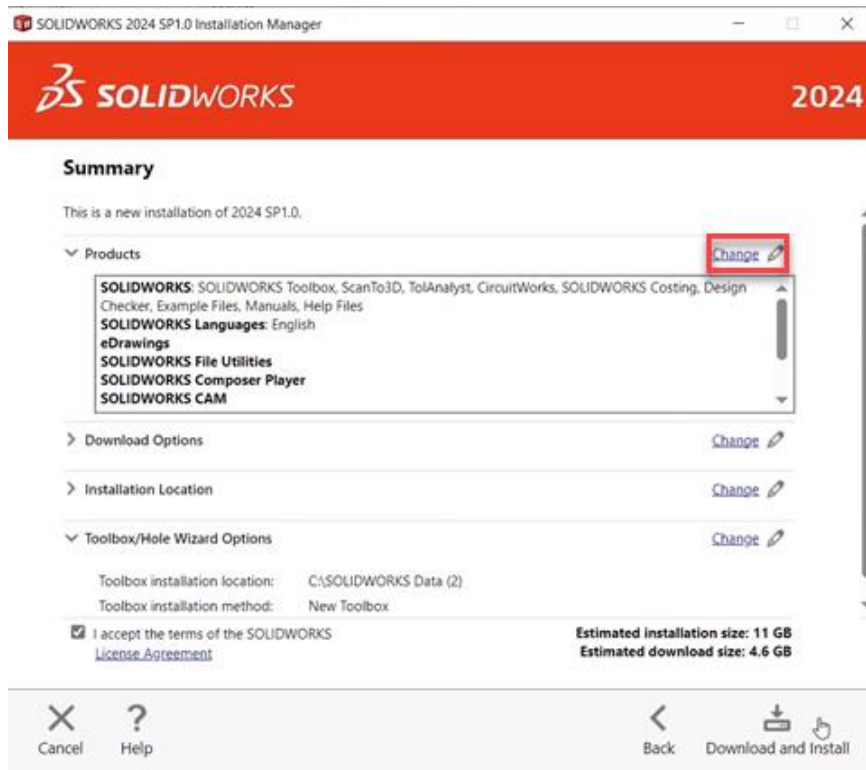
SOLIDWORKS 2024 SP1.0 Installation Manager

SOLIDWORKS

2024

Summary

This is a new installation of 2024 SP1.0.

Products

Change

**SOLIDWORKS**: SOLIDWORKS Toolbox, ScanTo3D, TolAnalyst, CircuitWorks, SOLIDWORKS Costing, Design Checker, Example Files, Manuals, Help Files
**SOLIDWORKS Languages**: English
**eDrawings**
**SOLIDWORKS File Utilities**
**SOLIDWORKS Composer Player**
**SOLIDWORKS CAM**

Download Options

Change

Installation Location

Change

Toolbox/Hole Wizard Options

Change

Toolbox installation location: C:\SOLIDWORKS Data (2)
Toolbox installation method: New Toolbox

I accept the terms of the SOLIDWORKS License Agreement

Estimated installation size: 11 GB
Estimated download size: 4.6 GB

Cancel

Help

Back

Download and Install